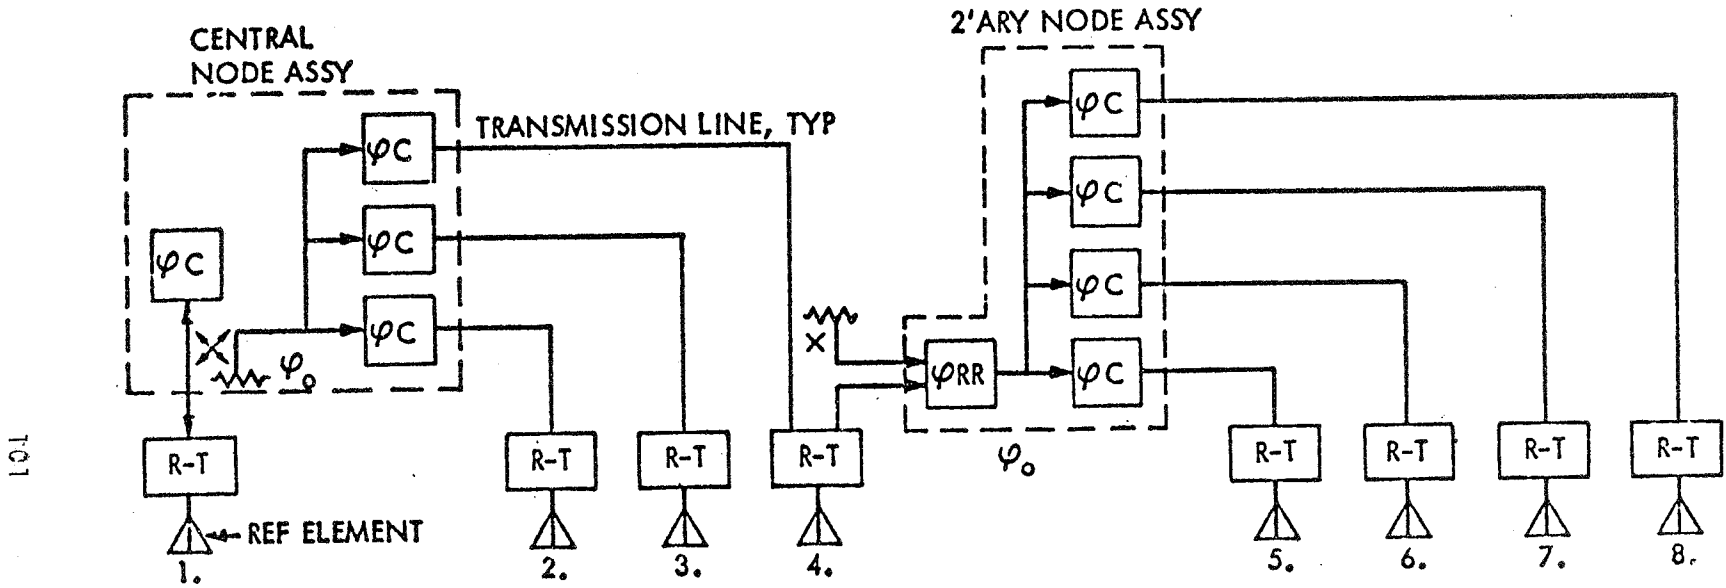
CENTRAL NODE ASSY

2'ARY NODE ASSY

TRANSMISSION LINE, TYP

$\varphi C$

$\varphi C$

$\varphi C$

$\varphi C$

$\varphi_0$

$\varphi RR$

$\varphi C$

$\varphi C$

$\varphi C$

$\varphi C$

$\varphi_0$

R-T

R-T

R-T

R-T

R-T

R-T

R-T

R-T

REF ELEMENT

1.

2.

3.

4.

5.

6.

7.

8.

101